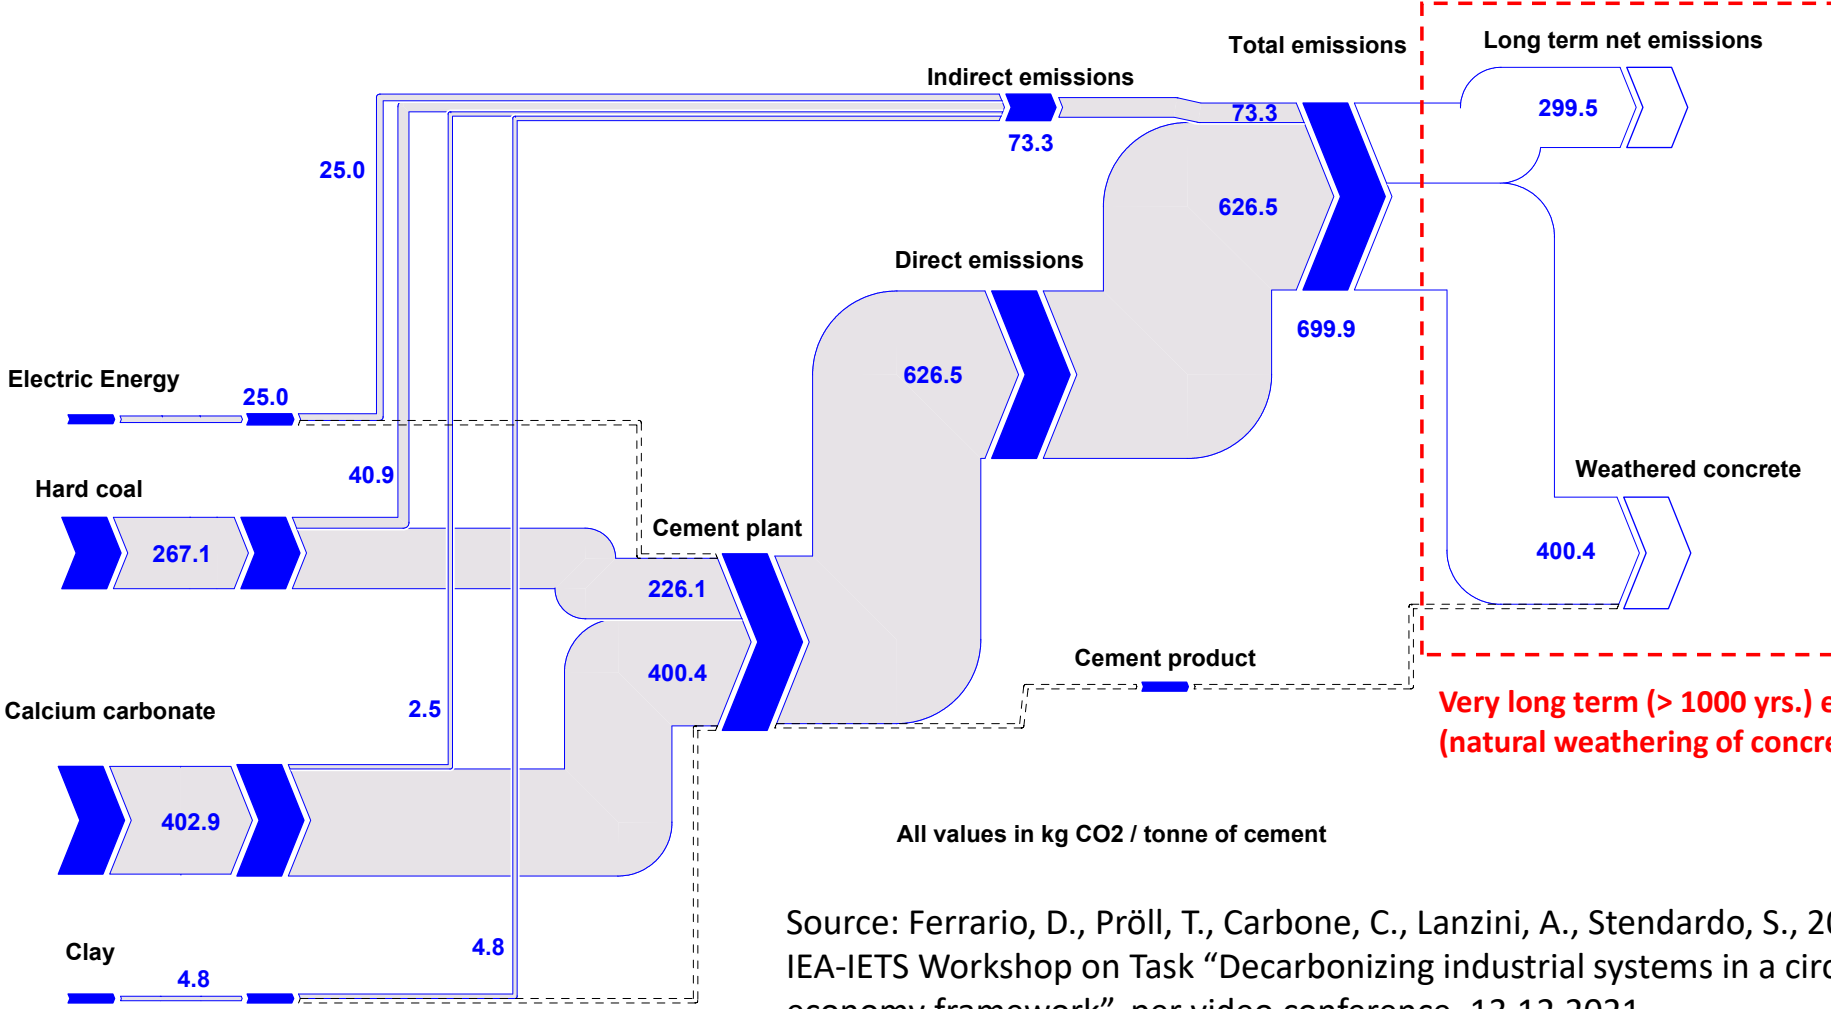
Total emissions

Long term net emissions

Indirect emissions

73.3

73.3

299.5

25.0

626.5

Direct emissions

699.9

626.5

Electric Energy

25.0

40.9

Weathered concrete

Hard coal

Cement plant

267.1

226.1

400.4

400.4

Cement product

Very long term (> 1000 yrs.) e

(natural weathering of concre

Calcium carbonate

2.5

402.9

All values in kg CO2 / tonne of cement

Clay

4.8

4.8

Source: Ferrario, D., Pröll, T., Carbone, C., Lanzini, A., Stendardo, S., 2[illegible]

IEA-IETS Workshop on Task "Decarbonizing industrial systems in a circ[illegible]

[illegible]